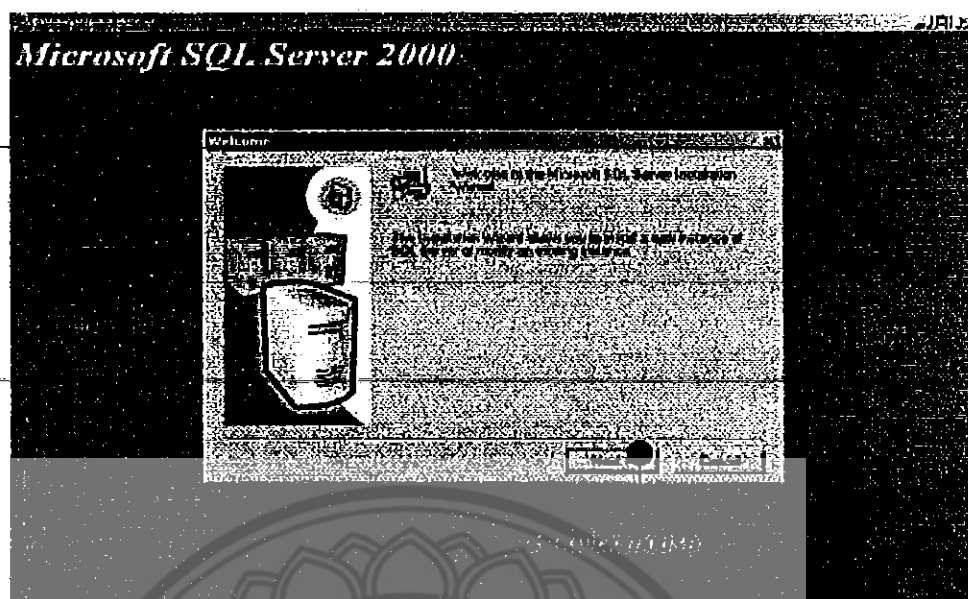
Microsoft SQL Server 2000

Welcome

Welcome to the Microsoft SQL Server Installation Wizard.

This installation wizard allows you to install a new instance of SQL Server or modify an existing instance.

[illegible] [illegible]